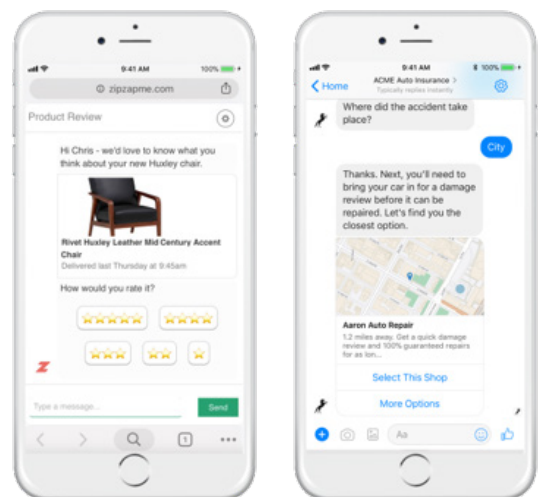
9:41 AM
100%
zipzapme.com
Product Review
Hi Chris - we'd love to know what you think about your new Huxley chair.
Rivet Huxley Leather Mid Century Accent Chair
Delivered last Thursday at 9:45am
How would you rate it?
★★★★★
★★★★
★★★
★★
★
Type a message...
Send
1

9:41 AM
100%
Home
ACME Auto Insurance >
Typically replies instantly
Where did the accident take place?
City
Thanks. Next, you'll need to bring your car in for a damage review before it can be repaired. Let's find you the closest option.
Aaron Auto Repair
1.2 miles away. Get a quick damage review and 100% guaranteed repairs for as lon...
Select This Shop
More Options
Aa